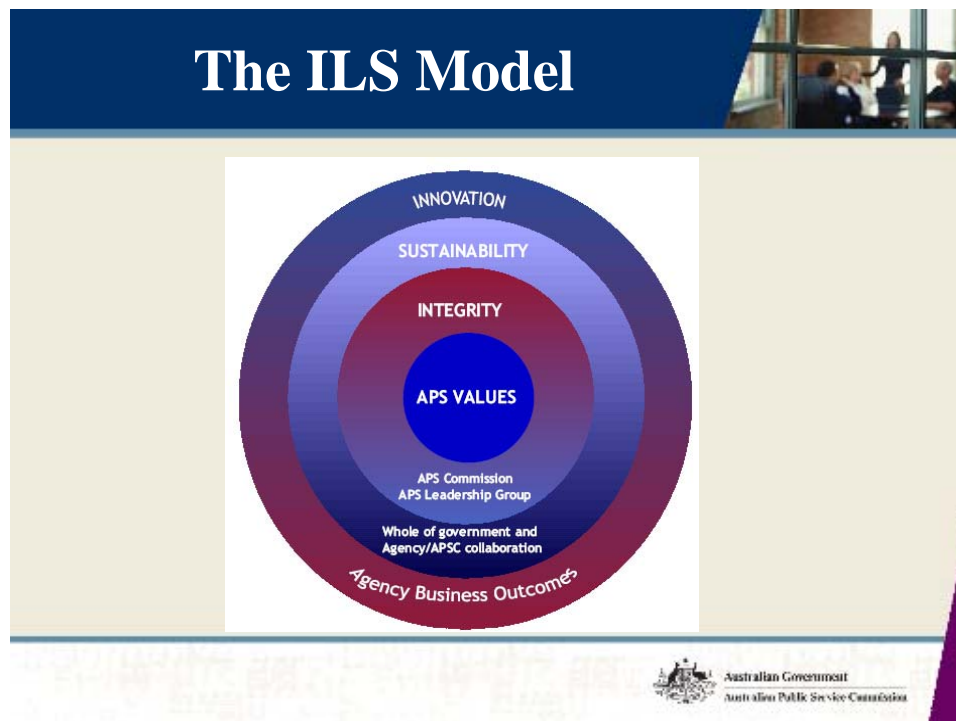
The ILS Model

INNOVATION

SUSTAINABILITY

INTEGRITY

APS VALUES

APS Commission
APS Leadership Group

Whole of government and
Agency/APSC collaboration

Agency Business Outcomes

Australian Government
Australian Public Service Commission